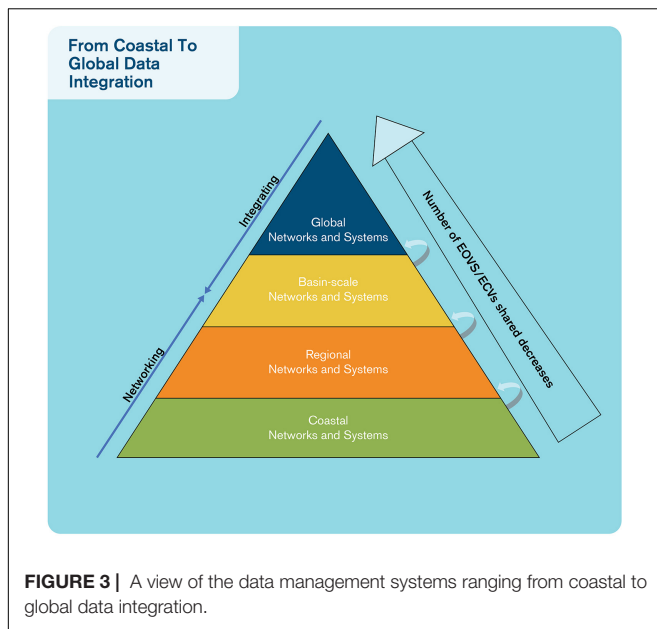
From Coastal To Global Data Integration

Integrating

Networking

Global
Networks and Systems

Basin-scale
Networks and Systems

Regional
Networks and Systems

Coastal
Networks and Systems

Number of EOVS / ECVs shared decreases

**FIGURE 3 |** A view of the data management systems ranging from coastal to global data integration.